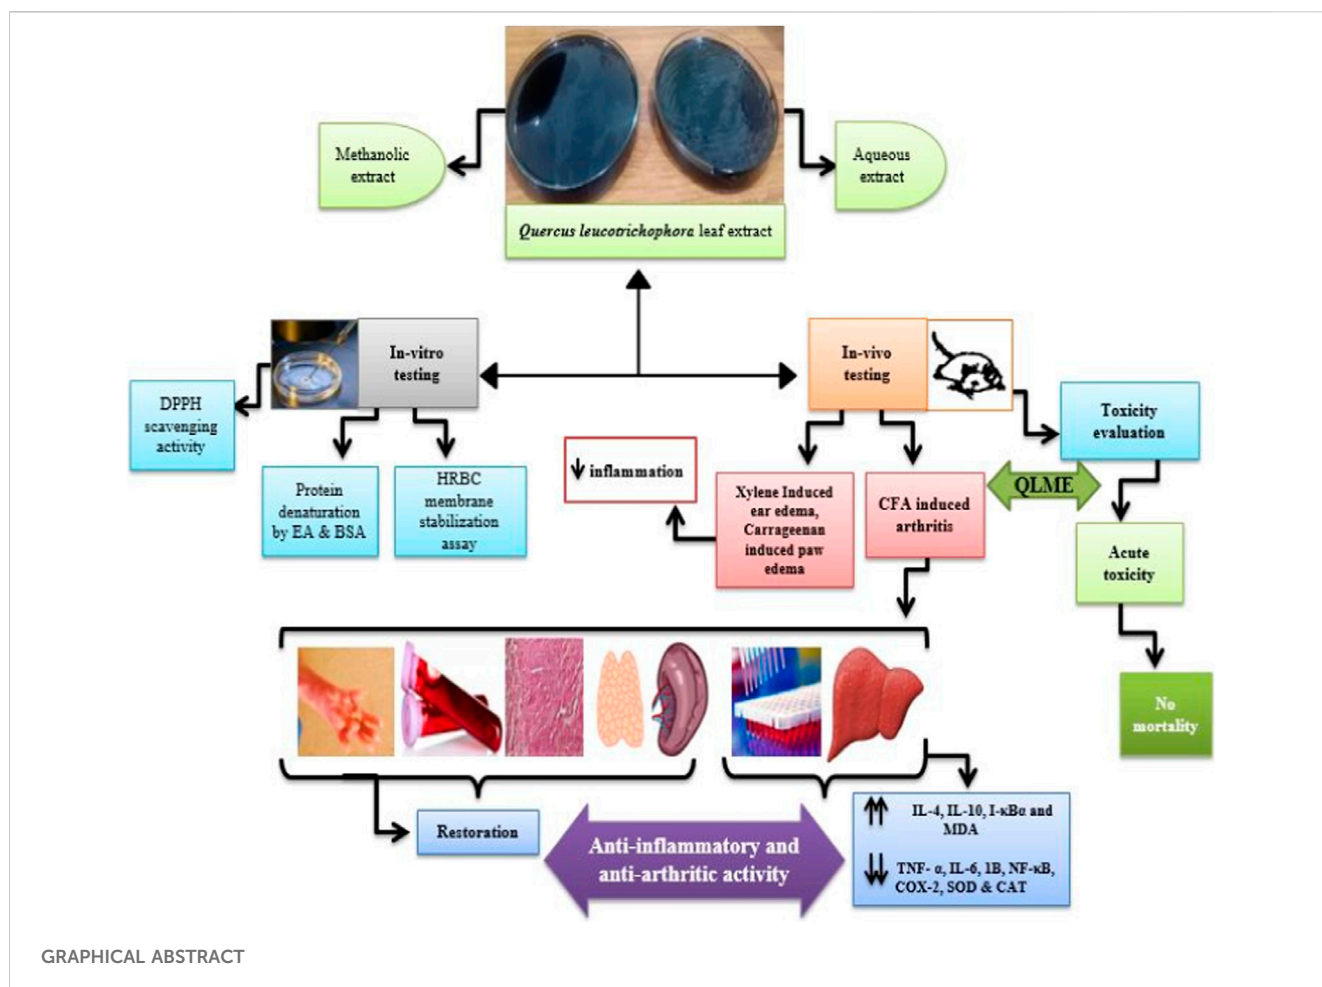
Methanolic extract

Aqueous extract

*Quercus leucotrichophora* leaf extract

In-vitro testing

In-vivo testing

DPPH scavenging activity

Protein denaturation by EA & BSA

HRBC membrane stabilization assay

↓ inflammation

Xylene Induced ear edema, Carrageenan induced paw edema

CFA induced arthritis

QLME

Toxicity evaluation

Acute toxicity

No mortality

Restoration

Anti-inflammatory and anti-arthritic activity

↑↑ IL-4, IL-10, I-κBα and MDA

↓↓ TNF- α, IL-6, 1B, NF-κB, COX-2, SOD & CAT

GRAPHICAL ABSTRACT